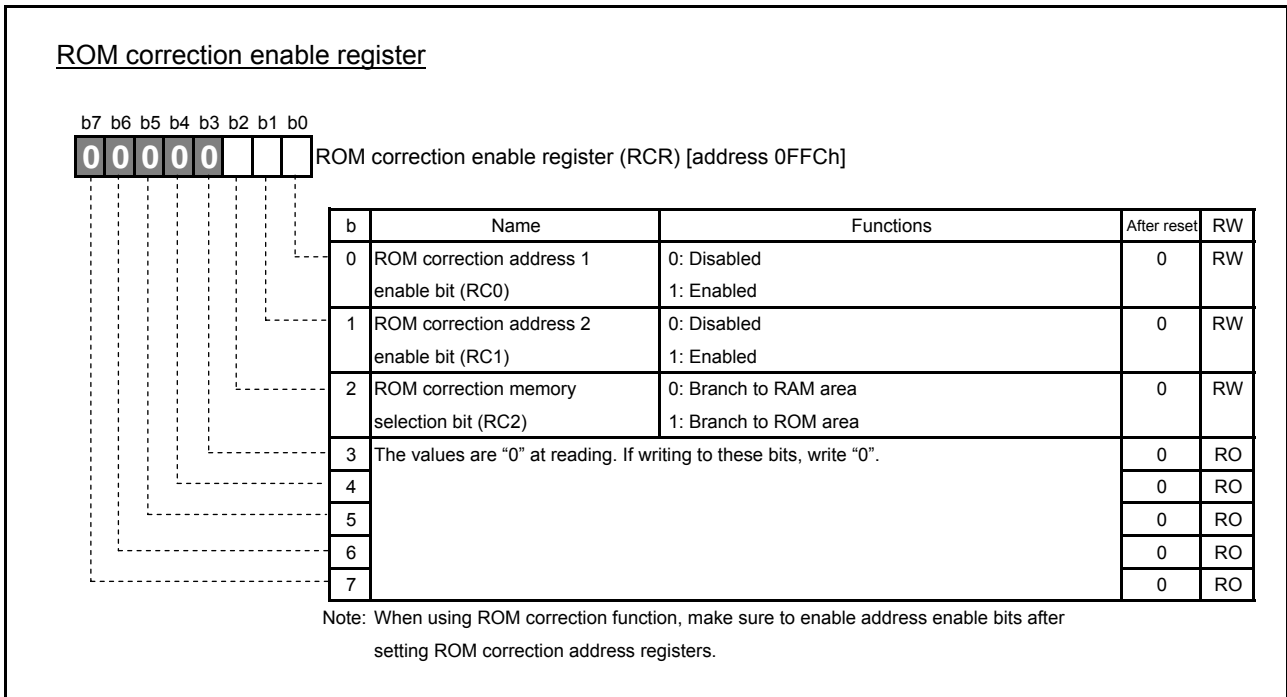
ROM correction enable register

b7 b6 b5 b4 b3 b2 b1 b0
0 0 0 0 0

ROM correction enable register (RCR) [address 0FFCh]

| b | Name | Functions | After reset | RW |
|---|---|---|---|---|
| 0 | ROM correction address 1 enable bit (RC0) | 0: Disabled 1: Enabled | 0 | RW |
| 1 | ROM correction address 2 enable bit (RC1) | 0: Disabled 1: Enabled | 0 | RW |
| 2 | ROM correction memory selection bit (RC2) | 0: Branch to RAM area 1: Branch to ROM area | 0 | RW |
| 3 | The values are “0” at reading. If writing to these bits, write “0”. | | 0 | RO |
| 4 | | | 0 | RO |
| 5 | | | 0 | RO |
| 6 | | | 0 | RO |
| 7 | | | 0 | RO |

Note: When using ROM correction function, make sure to enable address enable bits after setting ROM correction address registers.